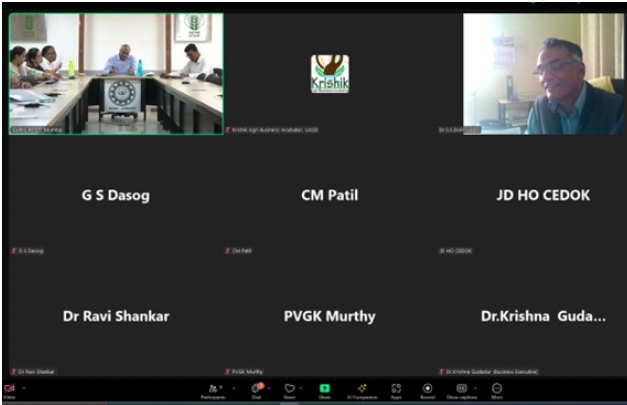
Krishik

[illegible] Mumbai

Krishik Agri Business Incubator, UAS

Dr S S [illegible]

G S Dasog

G S Dasog

CM Patil

CM Patil

JD HO CEDOK

JD HO CEDOK

Dr Ravi Shankar

Dr Ravi Shankar

PVGK Murthy

PVGK Murthy

Dr.Krishna Guda...

Dr Krishna Gudadar (Business Executive)

Video

Participants

Chat

React

Share

AI Companion

Apps

Record

Show captions

More